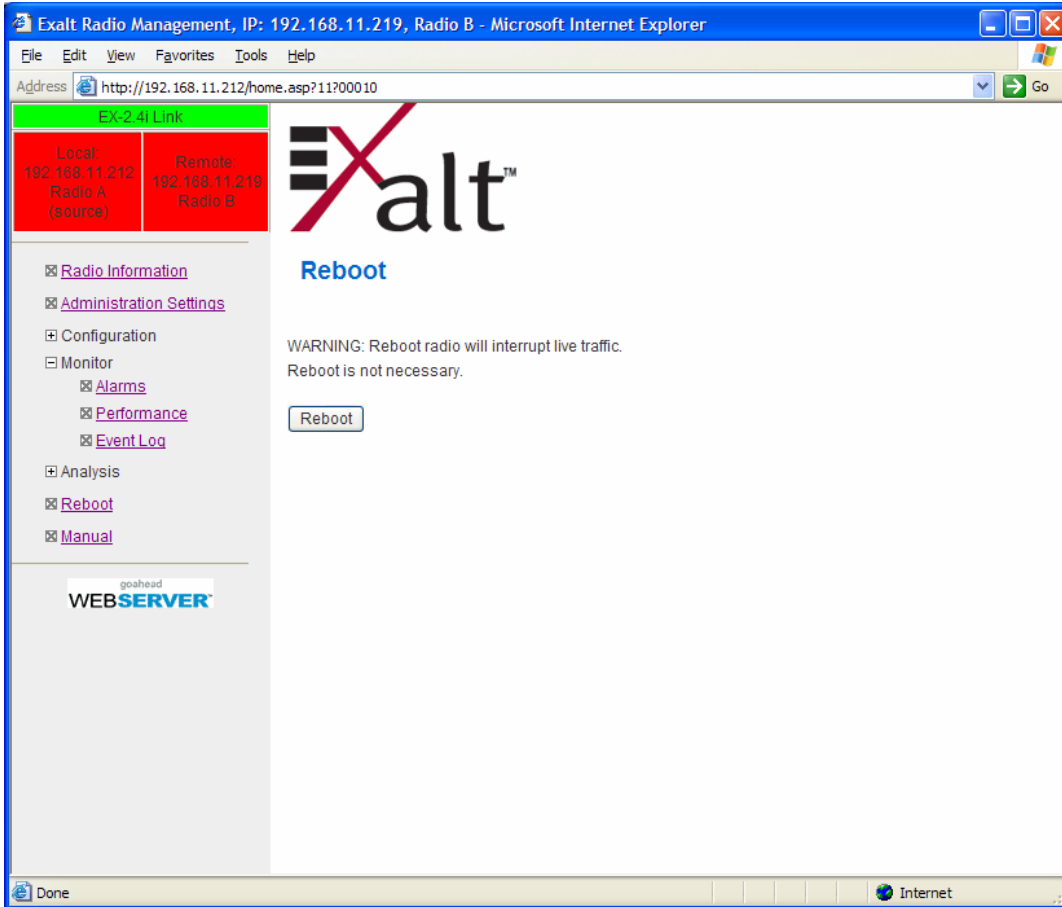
Exalt Radio Management, IP: 192.168.11.219, Radio B - Microsoft Internet Explorer

File Edit View Favorites Tools Help

Address http://192.168.11.212/home.asp?11?00010 Go

EX-2.4i Link

Local: 192.168.11.212 Radio A (source)

Remote: 192.168.11.219 Radio B

Radio Information
Administration Settings
Configuration
Monitor
Alarms
Performance
Event Log
Analysis
Reboot
Manual

goahead WEBSERVER

Exalt™

Reboot

WARNING: Reboot radio will interrupt live traffic.
Reboot is not necessary.

Reboot

Done Internet